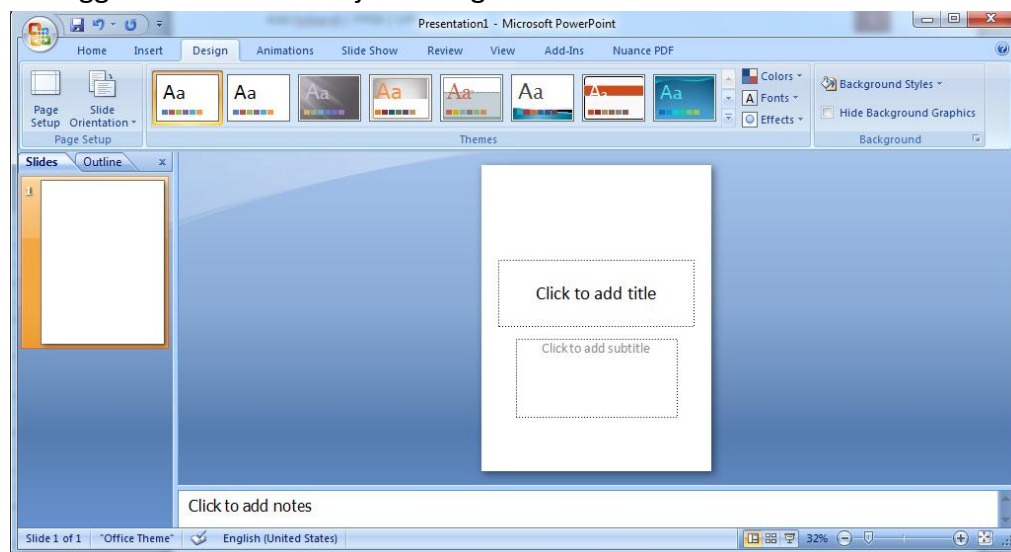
Presentation1 - Microsoft PowerPoint

Home Insert Design Animations Slide Show Review View Add-Ins Nuance PDF

Page Setup Slide Orientation
Page Setup

Aa Aa Aa Aa Aa Aa Aa Aa
Themes

Colors
Fonts
Effects

Background Styles
Hide Background Graphics
Background

Slides Outline

1

Click to add title

Click to add subtitle

Click to add notes

Slide 1 of 1 "Office Theme" English (United States) 32%